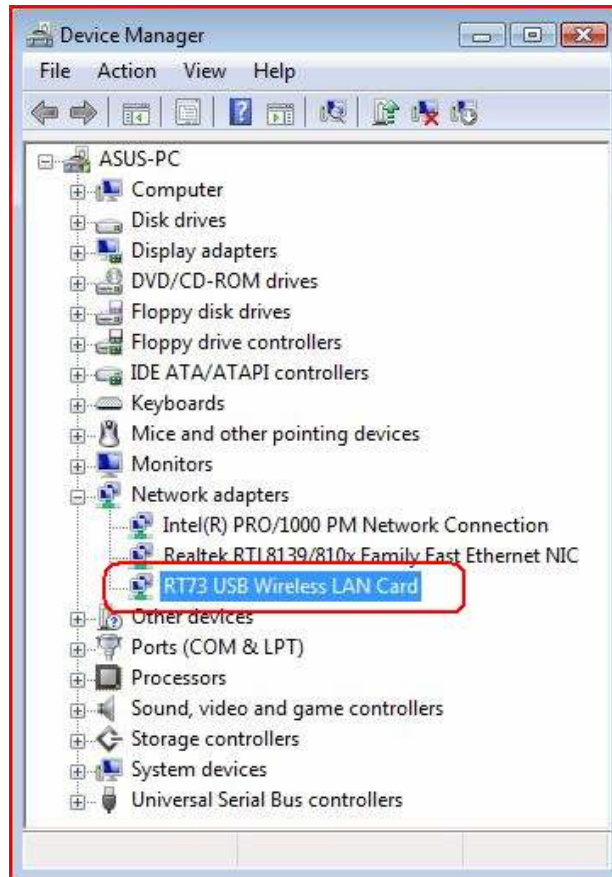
Device Manager

File Action View Help

ASUS-PC
Computer
Disk drives
Display adapters
DVD/CD-ROM drives
Floppy disk drives
Floppy drive controllers
IDE ATA/ATAPI controllers
Keyboards
Mice and other pointing devices
Monitors
Network adapters
Intel(R) PRO/1000 PM Network Connection
Realtek RTL8139/810x Family Fast Ethernet NIC
RT73 USB Wireless LAN Card
Other devices
Ports (COM & LPT)
Processors
Sound, video and game controllers
Storage controllers
System devices
Universal Serial Bus controllers